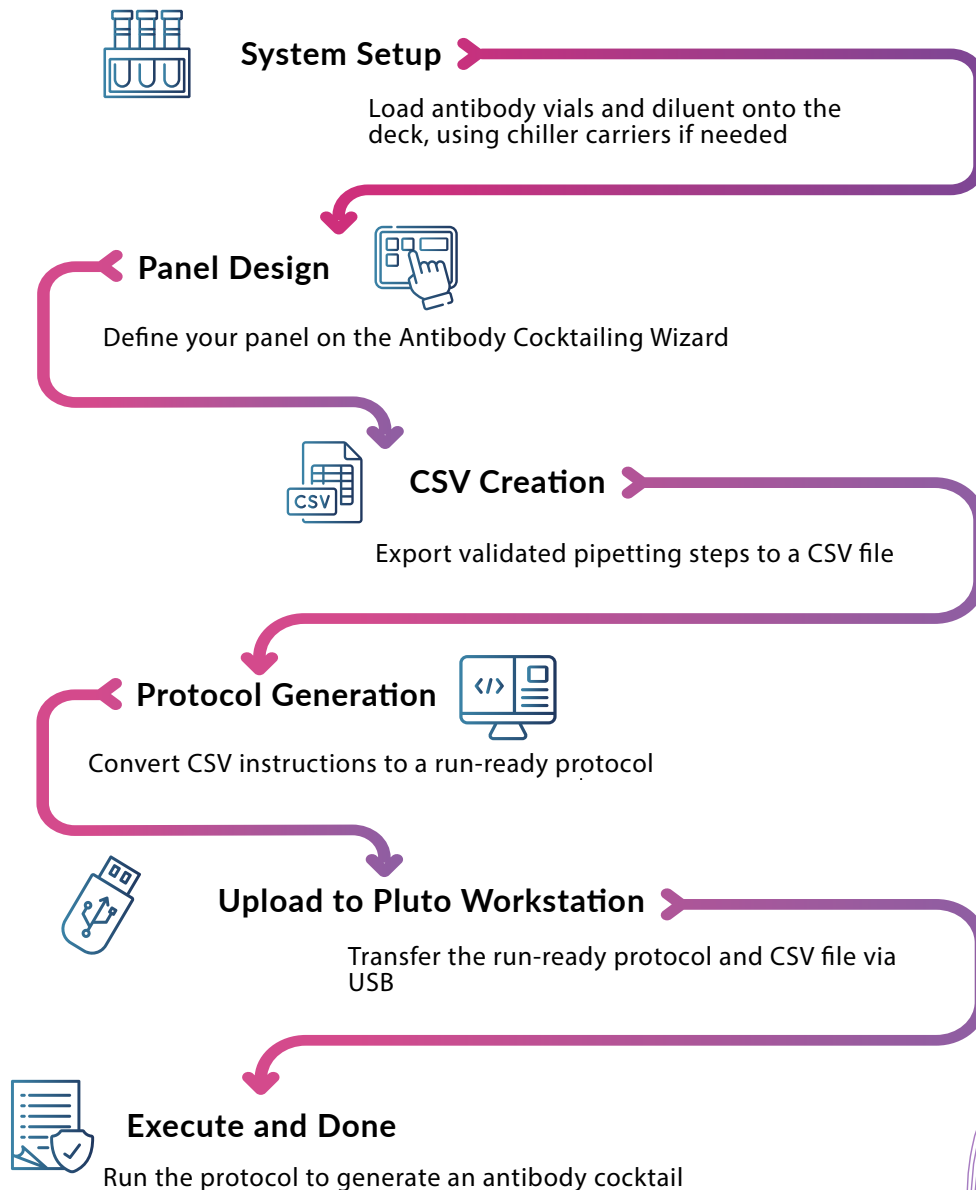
System Setup

Load antibody vials and diluent onto the deck, using chiller carriers if needed

Panel Design

Define your panel on the Antibody Cocktailing Wizard

CSV

CSV Creation

Export validated pipetting steps to a CSV file

</>

Protocol Generation

Convert CSV instructions to a run-ready protocol

Upload to Pluto Workstation

Transfer the run-ready protocol and CSV file via USB

Execute and Done

Run the protocol to generate an antibody cocktail